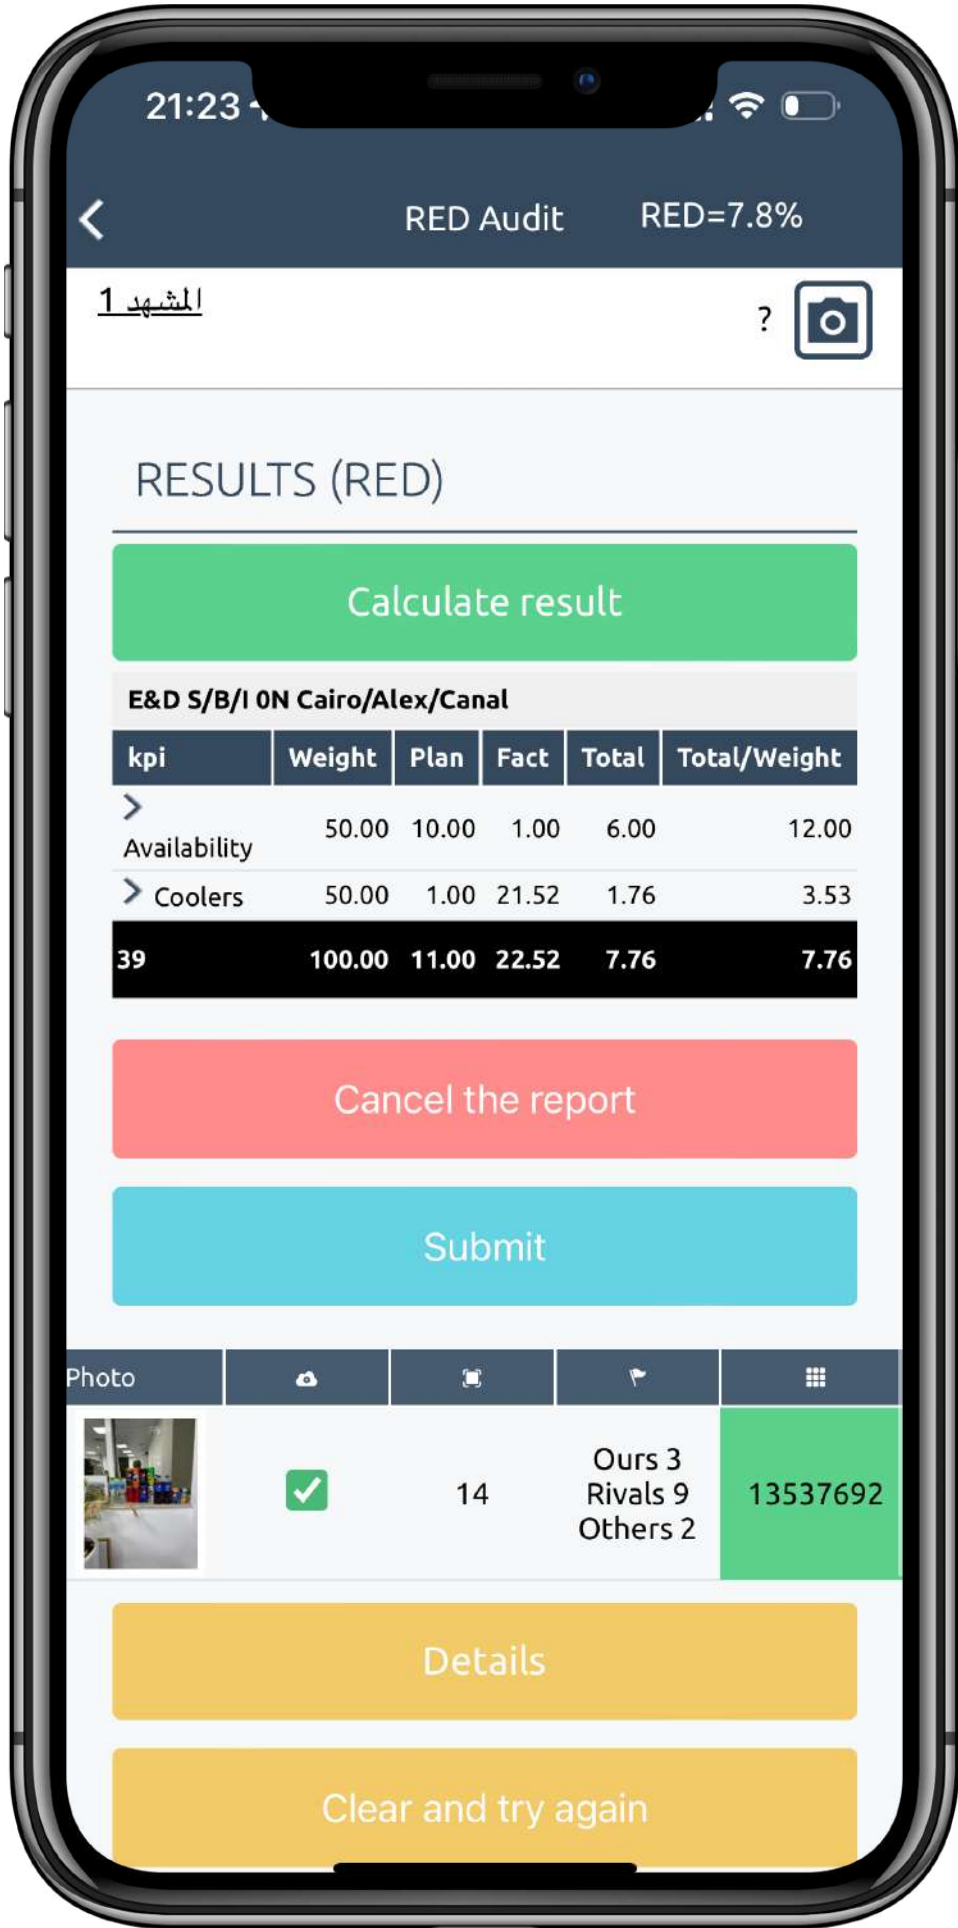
21:23

RED Audit RED=7.8%

المشهد 1

?

RESULTS (RED)

Calculate result

E&D S/B/I 0N Cairo/Alex/Canal

| kpi | Weight | Plan | Fact | Total | Total/Weight |
|---|---|---|---|---|---|
| Availability | 50.00 | 10.00 | 1.00 | 6.00 | 12.00 |
| Coolers | 50.00 | 1.00 | 21.52 | 1.76 | 3.53 |
| 39 | 100.00 | 11.00 | 22.52 | 7.76 | 7.76 |

Cancel the report

Submit

| Photo | | | | |
|---|---|---|---|---|
| | | 14 | Ours 3 Rivals 9 Others 2 | 13537692 |

Details

Clear and try again